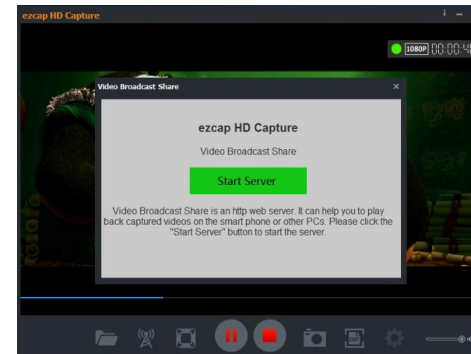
ezcap HD Capture

1080P 00:00:4

Video Broadcast Share

×

ezcap HD Capture

Video Broadcast Share

Start Server

Video Broadcast Share is an http web server. It can help you to play back captured videos on the smart phone or other PCs. Please click the "Start Server" button to start the server.